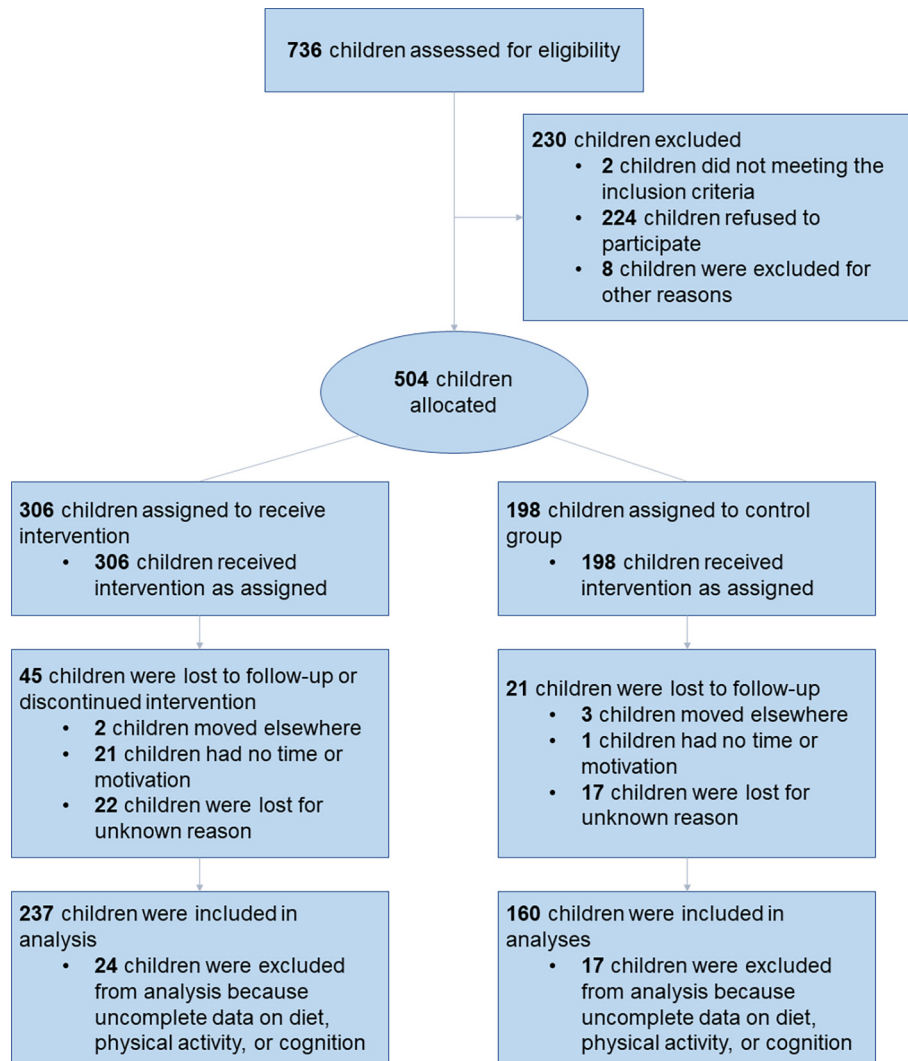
**736** children assessed for eligibility

**230** children excluded
- **2** children did not meeting the inclusion criteria
- **224** children refused to participate
- **8** children were excluded for other reasons

**504** children allocated

**306** children assigned to receive intervention
- **306** children received intervention as assigned

**45** children were lost to follow-up or discontinued intervention
- **2** children moved elsewhere
- **21** children had no time or motivation
- **22** children were lost for unknown reason

**237** children were included in analysis
- **24** children were excluded from analysis because uncomplete data on diet, physical activity, or cognition

**198** children assigned to control group
- **198** children received intervention as assigned

**21** children were lost to follow-up
- **3** children moved elsewhere
- **1** children had no time or motivation
- **17** children were lost for unknown reason

**160** children were included in analyses
- **17** children were excluded from analysis because uncomplete data on diet, physical activity, or cognition